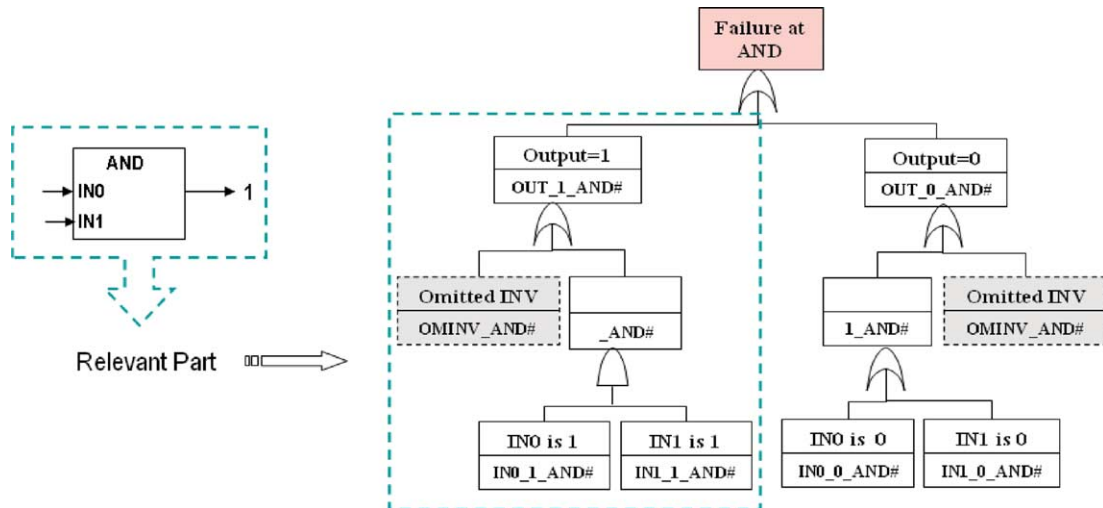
AND
IN0
IN1
1

Relevant Part

Failure at AND

Output=1
OUT_1_AND#

Omitted INV
OMINV_AND#

_AND#

IN0 is 1
IN0_1_AND#

IN1 is 1
IN1_1_AND#

Output=0
OUT_0_AND#

1_AND#

Omitted INV
OMINV_AND#

IN0 is 0
IN0_0_AND#

IN1 is 0
IN1_0_AND#